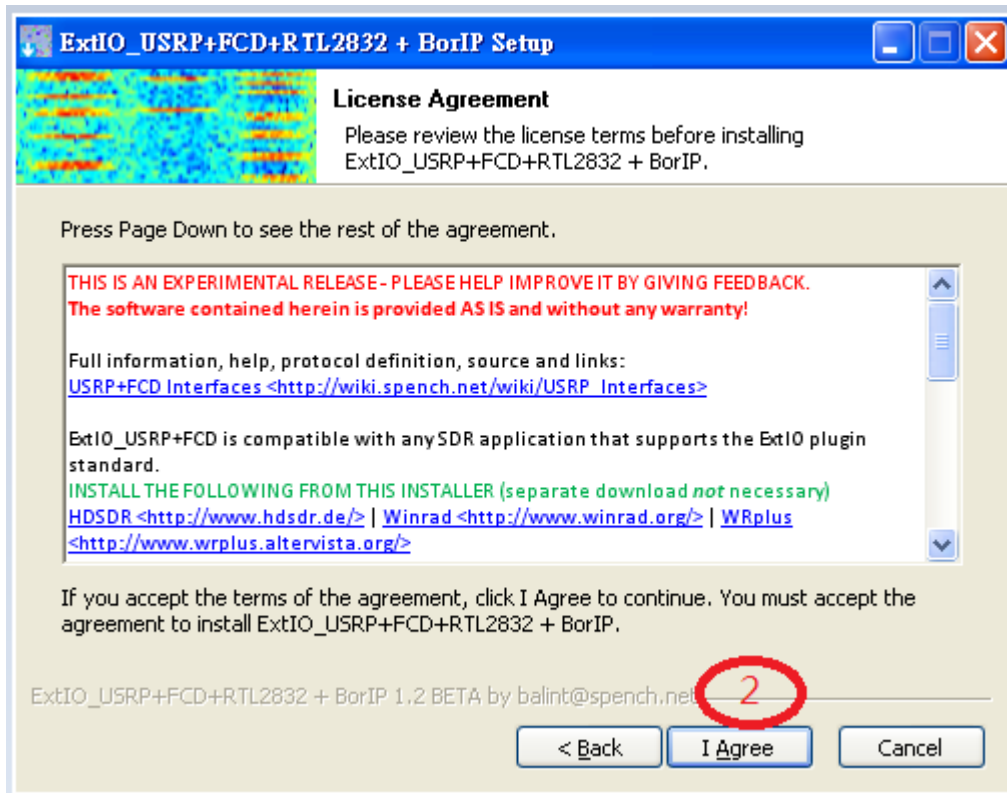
ExtIO_USRP+FCD+RTL2832 + BorIP Setup

License Agreement

Please review the license terms before installing ExtIO_USRP+FCD+RTL2832 + BorIP.

Press Page Down to see the rest of the agreement.

THIS IS AN EXPERIMENTAL RELEASE - PLEASE HELP IMPROVE IT BY GIVING FEEDBACK.
The software contained herein is provided AS IS and without any warranty!

Full information, help, protocol definition, source and links:
USRP+FCD Interfaces <http://wiki.spench.net/wiki/USRP_Interfaces>

ExtIO_USRP+FCD is compatible with any SDR application that supports the ExtIO plugin standard.
INSTALL THE FOLLOWING FROM THIS INSTALLER (separate download *not* necessary)
HDSDR <http://www.hdsdr.de/> | Winrad <http://www.winrad.org/> | WRplus <http://www.wrplus.altervista.org/>

If you accept the terms of the agreement, click I Agree to continue. You must accept the agreement to install ExtIO_USRP+FCD+RTL2832 + BorIP.

ExtIO_USRP+FCD+RTL2832 + BorIP 1.2 BETA by balint@spench.net

2

< Back

I Agree

Cancel